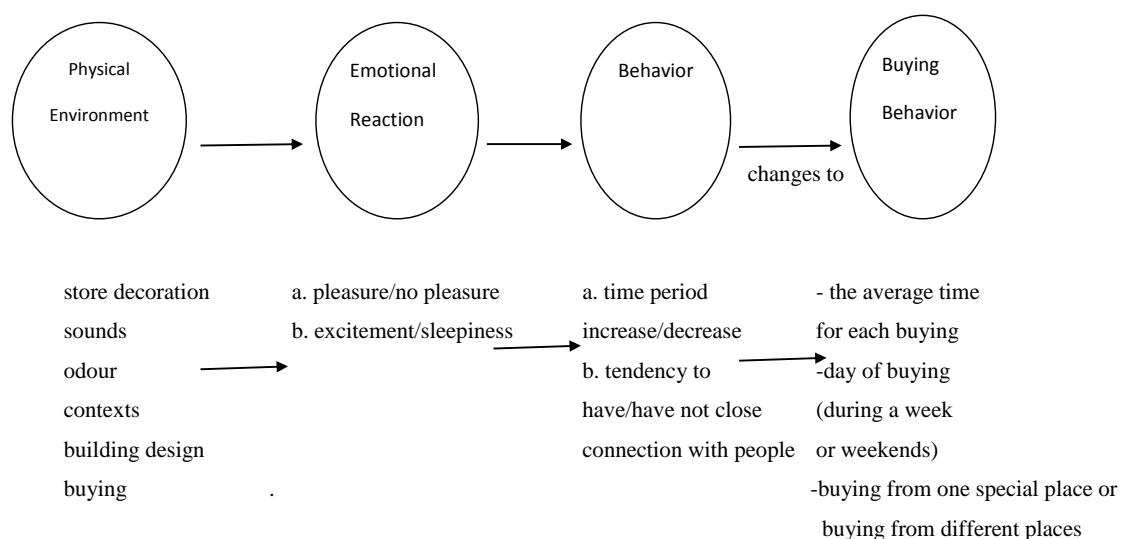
Physical Environment

Emotional Reaction

Behavior

changes to

Buying Behavior

store decoration
sounds
odour
contexts
building design
buying .

a. pleasure/no pleasure
b. excitement/sleepiness

a. time period increase/decrease
b. tendency to have/have not close connection with people

- the average time for each buying
-day of buying (during a week or weekends)
-buying from one special place or buying from different places